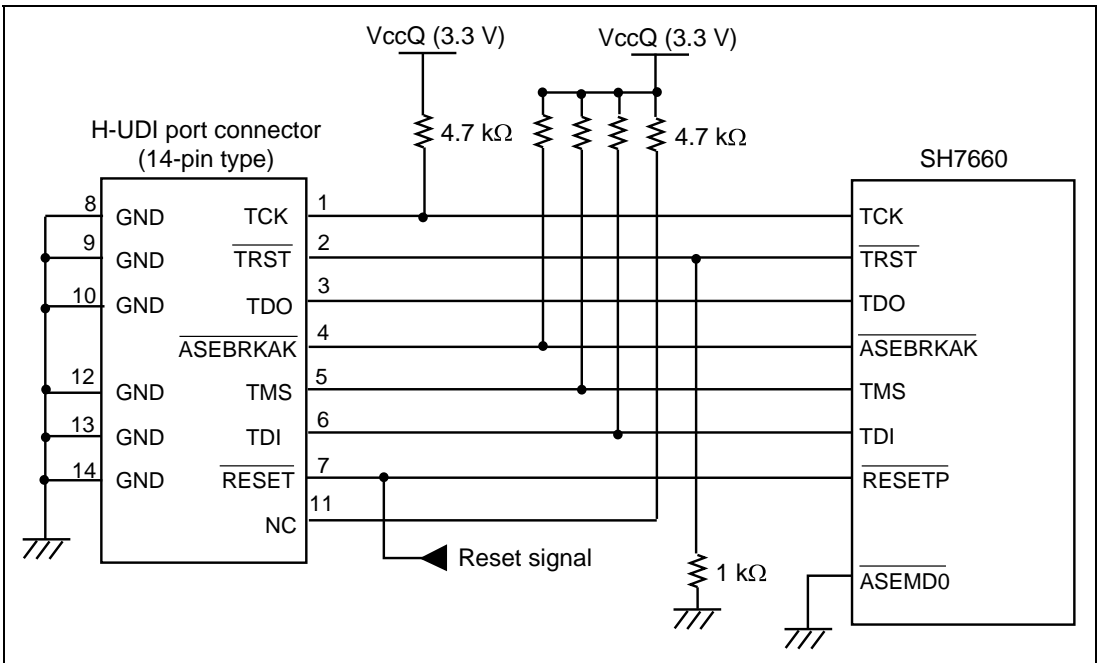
VccQ (3.3 V)

VccQ (3.3 V)

4.7 kΩ

4.7 kΩ

H-UDI port connector (14-pin type)

SH7660

8 GND
9 GND
10 GND
12 GND
13 GND
14 GND

TCK 1
$\overline{\text{TRST}}$ 2
TDO 3
$\overline{\text{ASEBRKAK}}$ 4
TMS 5
TDI 6
$\overline{\text{RESET}}$ 7
NC 11

TCK
$\overline{\text{TRST}}$
TDO
$\overline{\text{ASEBRKAK}}$
TMS
TDI
$\overline{\text{RESETP}}$
$\overline{\text{ASEMD0}}$

Reset signal

1 kΩ